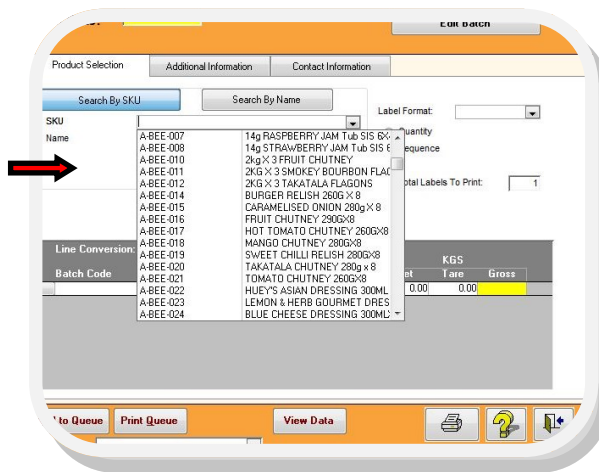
Edit Batch

Product Selection | Additional Information | Contact Information

Search By SKU
Search By Name

SKU
Name

Label Format:
Quantity
Sequence
Total Labels To Print: 1

| A-BEE-007 | 14g RASPBERRY JAM Tub SIS 6X |
|---|---|
| A-BEE-008 | 14g STRAWBERRY JAM Tub SIS 6 |
| A-BEE-010 | 2kg X 3 FRUIT CHUTNEY |
| A-BEE-011 | 2KG X 3 SMOKEY BOURBON FLAC |
| A-BEE-012 | 2KG X 3 TAKATALA FLAGONS |
| A-BEE-014 | BURGER RELISH 260G X 8 |
| A-BEE-015 | CARAMELISED ONION 280g X 8 |
| A-BEE-016 | FRUIT CHUTNEY 290GX8 |
| A-BEE-017 | HOT TOMATO CHUTNEY 260GX8 |
| A-BEE-018 | MANGO CHUTNEY 280GX8 |
| A-BEE-019 | SWEET CHILLI RELISH 280GX |
| A-BEE-020 | TAKATALA CHUTNEY 280g x 8 |
| A-BEE-021 | TOMATO CHUTNEY 260GX8 |
| A-BEE-022 | HUEY'S ASIAN DRESSING 300ML |
| A-BEE-023 | LEMON & HERB GOURMET DRES |
| A-BEE-024 | BLUE CHEESE DRESSING 300ML |

Line Conversion:
Batch Code

KGS
et | Tare | Gross
0.00 | 0.00 |

to Queue | Print Queue | View Data